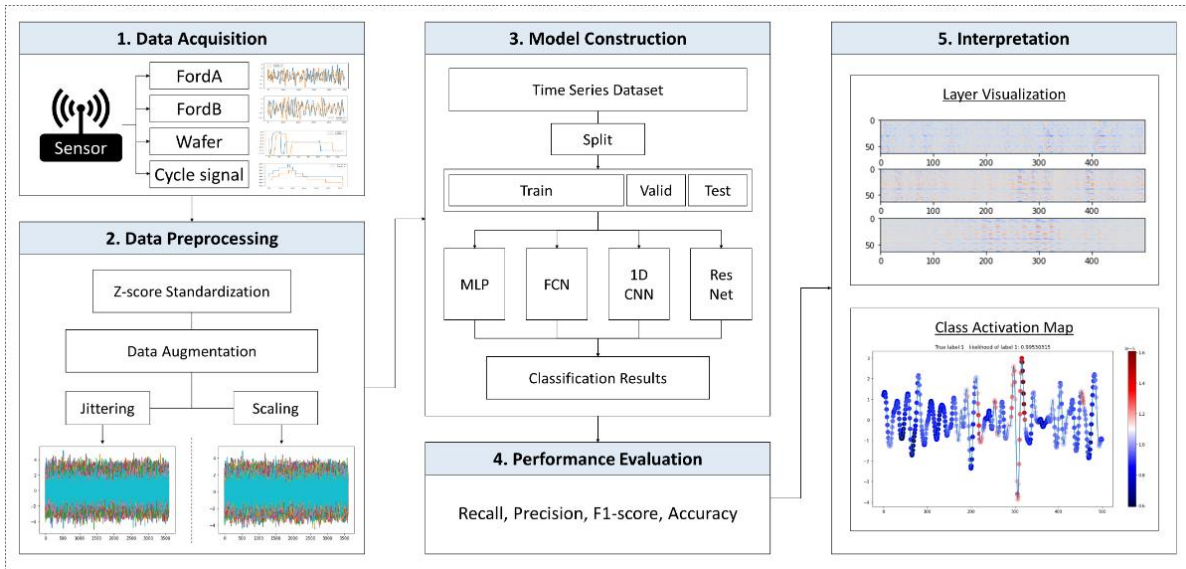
1. Data Acquisition

Sensor

FordA

FordB

Wafer

Cycle signal

2. Data Preprocessing

Z-score Standardization

Data Augmentation

Jittering

Scaling

0 500 1000 1500 2000 2500 3000 3500

0 500 1000 1500 2000 2500 3000 3500

3. Model Construction

Time Series Dataset

Split

Train

Valid

Test

MLP

FCN

1D CNN

Res Net

Classification Results

4. Performance Evaluation

Recall, Precision, F1-score, Accuracy

5. Interpretation

Layer Visualization

0
50
0 100 200 300 400

0
50
0 100 200 300 400

0
50
0 100 200 300 400

Class Activation Map

True label 1 likelihood of label 1: 0.99550315

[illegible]